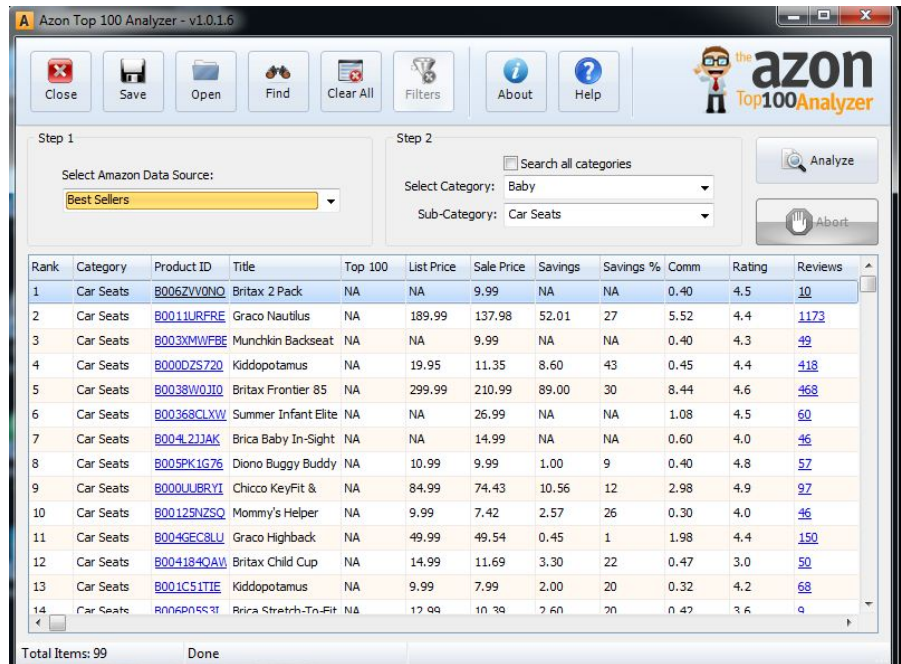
Azon Top 100 Analyzer - v1.0.1.6

Close Save Open Find Clear All Filters About Help

the azon Top100Analyzer

Step 1

Select Amazon Data Source:

Best Sellers

Step 2

Search all categories

Select Category: Baby

Sub-Category: Car Seats

Analyze

Abort

| Rank | Category | Product ID | Title | Top 100 | List Price | Sale Price | Savings | Savings % | Comm | Rating | Reviews |
|---|---|---|---|---|---|---|---|---|---|---|---|
| 1 | Car Seats | B006ZVV0NO | Britax 2 Pack | NA | NA | 9.99 | NA | NA | 0.40 | 4.5 | 10 |
| 2 | Car Seats | B0011URFRE | Graco Nautilus | NA | 189.99 | 137.98 | 52.01 | 27 | 5.52 | 4.4 | 1173 |
| 3 | Car Seats | B003XMWFBE | Munchkin Backseat | NA | NA | 9.99 | NA | NA | 0.40 | 4.3 | 49 |
| 4 | Car Seats | B000DZS720 | Kiddopotamus | NA | 19.95 | 11.35 | 8.60 | 43 | 0.45 | 4.4 | 418 |
| 5 | Car Seats | B0038W0JI0 | Britax Frontier 85 | NA | 299.99 | 210.99 | 89.00 | 30 | 8.44 | 4.6 | 468 |
| 6 | Car Seats | B00368CLXW | Summer Infant Elite | NA | NA | 26.99 | NA | NA | 1.08 | 4.5 | 60 |
| 7 | Car Seats | B004L2JJAK | Brica Baby In-Sight | NA | NA | 14.99 | NA | NA | 0.60 | 4.0 | 46 |
| 8 | Car Seats | B005PK1G76 | Diono Buggy Buddy | NA | 10.99 | 9.99 | 1.00 | 9 | 0.40 | 4.8 | 57 |
| 9 | Car Seats | B000UUBRYI | Chicco KeyFit & | NA | 84.99 | 74.43 | 10.56 | 12 | 2.98 | 4.9 | 97 |
| 10 | Car Seats | B00125NZSQ | Mommy's Helper | NA | 9.99 | 7.42 | 2.57 | 26 | 0.30 | 4.0 | 46 |
| 11 | Car Seats | B004GEC8LU | Graco Highback | NA | 49.99 | 49.54 | 0.45 | 1 | 1.98 | 4.4 | 150 |
| 12 | Car Seats | B004184QAW | Britax Child Cup | NA | 14.99 | 11.69 | 3.30 | 22 | 0.47 | 3.0 | 50 |
| 13 | Car Seats | B001C51TIE | Kiddopotamus | NA | 9.99 | 7.99 | 2.00 | 20 | 0.32 | 4.2 | 68 |
| 14 | Car Seats | B006P05S3I | Brica Stretch-To-Fit | NA | 12.99 | 10.39 | 2.60 | 20 | 0.42 | 3.6 | 9 |

Total Items: 99 Done